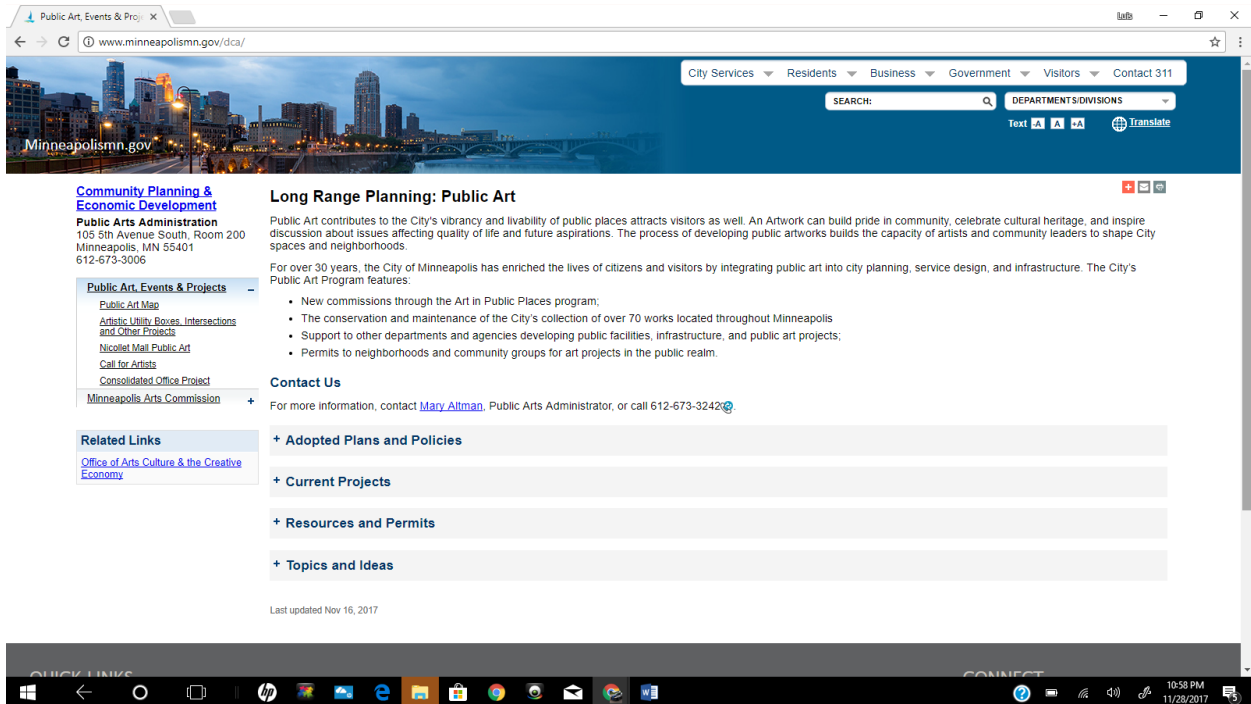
Public Art, Events & Proj ×

LaBs

www.minneapolismn.gov/dca/

City Services Residents Business Government Visitors Contact 311

SEARCH:

DEPARTMENTS/DIVISIONS

Text A A +A Translate

Minneapolismn.gov

Community Planning & Economic Development
Public Arts Administration
105 5th Avenue South, Room 200
Minneapolis, MN 55401
612-673-3006

Public Art, Events & Projects –
Public Art Map
Artistic Utility Boxes, Intersections and Other Projects
Nicollet Mall Public Art
Call for Artists
Consolidated Office Project
Minneapolis Arts Commission +

Related Links
Office of Arts Culture & the Creative Economy

Long Range Planning: Public Art

Public Art contributes to the City's vibrancy and livability of public places attracts visitors as well. An Artwork can build pride in community, celebrate cultural heritage, and inspire discussion about issues affecting quality of life and future aspirations. The process of developing public artworks builds the capacity of artists and community leaders to shape City spaces and neighborhoods.

For over 30 years, the City of Minneapolis has enriched the lives of citizens and visitors by integrating public art into city planning, service design, and infrastructure. The City's Public Art Program features:

• New commissions through the Art in Public Places program;
• The conservation and maintenance of the City's collection of over 70 works located throughout Minneapolis
• Support to other departments and agencies developing public facilities, infrastructure, and public art projects;
• Permits to neighborhoods and community groups for art projects in the public realm.

Contact Us

For more information, contact Mary Altman, Public Arts Administrator, or call 612-673-3242.

+ Adopted Plans and Policies

+ Current Projects

+ Resources and Permits

+ Topics and Ideas

Last updated Nov 16, 2017

10:58 PM
11/28/2017